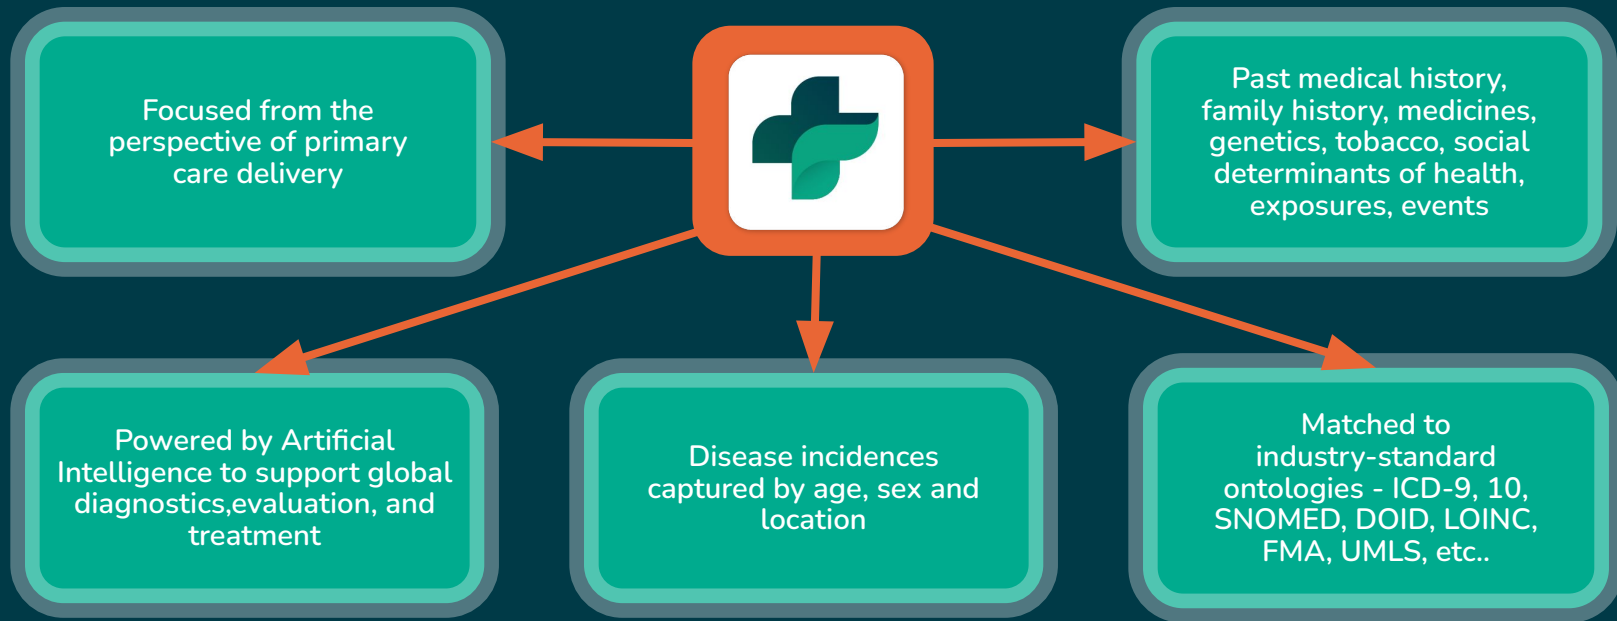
Focused from the perspective of primary care delivery

Past medical history, family history, medicines, genetics, tobacco, social determinants of health, exposures, events

Powered by Artificial Intelligence to support global diagnostics,evaluation, and treatment

Disease incidences captured by age, sex and location

Matched to industry-standard ontologies - ICD-9, 10, SNOMED, DOID, LOINC, FMA, UMLS, etc..